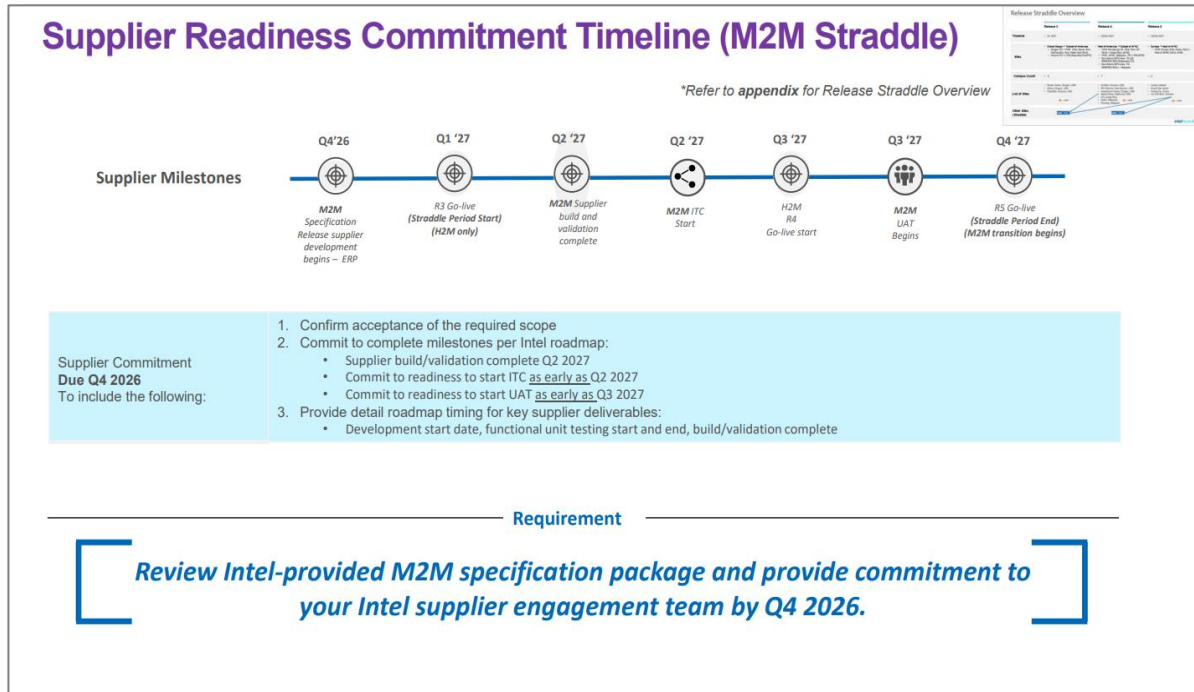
Supplier Readiness Commitment Timeline (M2M Straddle)

Release Straddle Overview

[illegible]

*Refer to **appendix** for Release Straddle Overview

Supplier Milestones

Q4'26
M2M Specification Release supplier development begins – ERP

Q1 '27
R3 Go-live (Straddle Period Start) (H2M only)

Q2 '27
M2M Supplier build and validation complete

Q2 '27
M2M ITC Start

Q3 '27
H2M R4 Go-live start

Q3 '27
M2M UAT Begins

Q4 '27
R5 Go-live (Straddle Period End) (M2M transition begins)

Supplier Commitment
Due Q4 2026
To include the following:

1. Confirm acceptance of the required scope
2. Commit to complete milestones per Intel roadmap:
• Supplier build/validation complete Q2 2027
• Commit to readiness to start ITC as early as Q2 2027
• Commit to readiness to start UAT as early as Q3 2027
3. Provide detail roadmap timing for key supplier deliverables:
• Development start date, functional unit testing start and end, build/validation complete

Requirement

Review Intel-provided M2M specification package and provide commitment to your Intel supplier engagement team by Q4 2026.